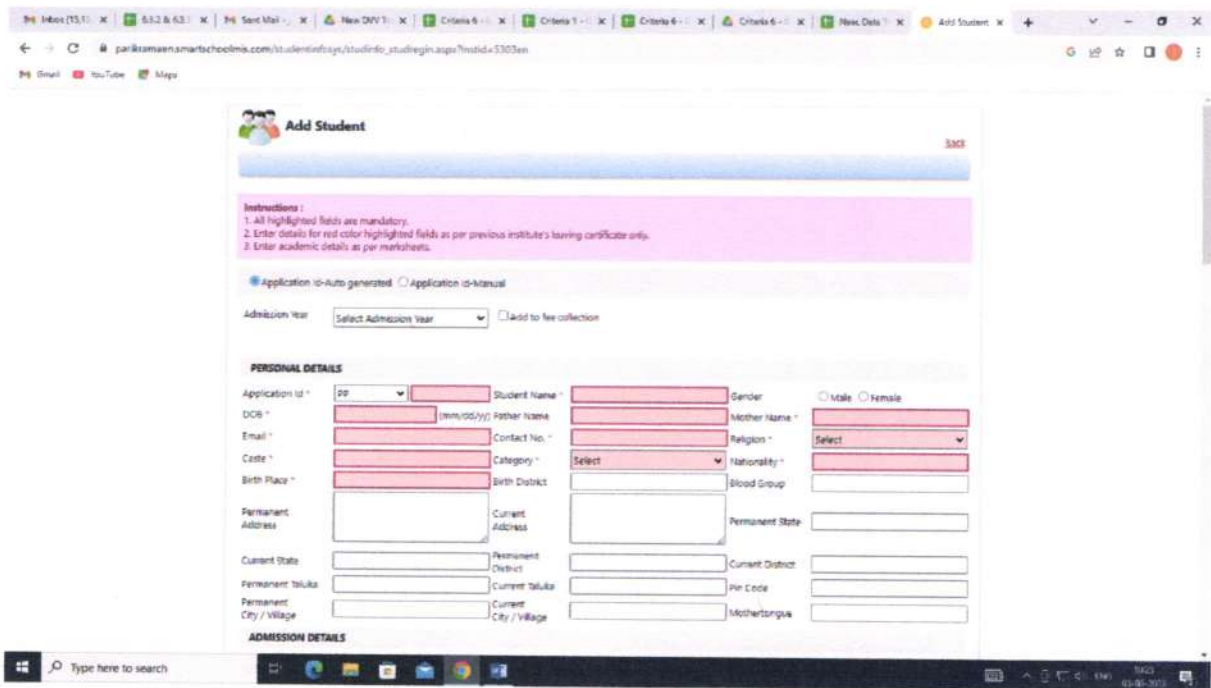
Inbox (15,1) | 6.5.2 & 6.3 | Sent Mail | New DVV | Criteria 6 | Criteria 1 | Criteria 6 | Criteria 6 | New, Data | Add Student

parikramaen.smartschoolmis.com/studentinfosys/studinfo_studregin.aspx?instid=5303en

Gmail YouTube Maps

Add Student

Back

Instructions :
1. All highlighted fields are mandatory.
2. Enter details for red color highlighted fields as per previous institute's leaving certificate only.
3. Enter academic details as per marksheets.

Application Id-Auto generated Application Id-Manual

Admission Year Select Admission Year Add to fee collection

PERSONAL DETAILS

Application Id * PP Student Name * Gender Male Female
DOB * (mm/dd/yy) Father Name Mother Name *
Email * Contact No. * Religion * Select
Caste * Category * Select Nationality *
Birth Place * Birth District Blood Group
Permanent Address Current Address Permanent State
Current State Permanent District Current District
Permanent Taluka Current Taluka Pin Code
Permanent City / Village Current City / Village Mothertongue

ADMISSION DETAILS

Type here to search